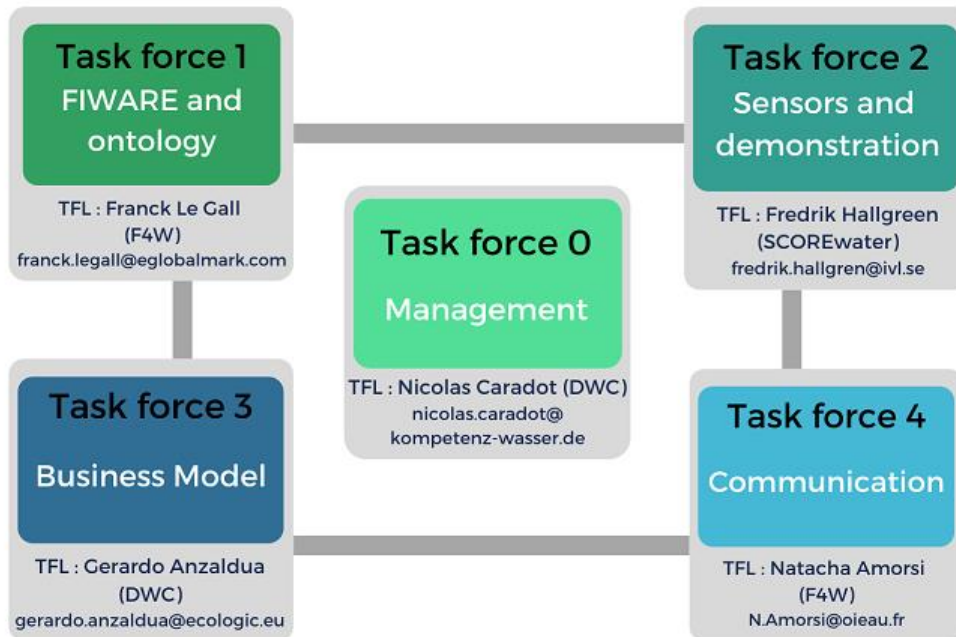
Task force 1
FIWARE and ontology

TFL : Franck Le Gall (F4W)
franck.legall@eglobalmark.com

Task force 2
Sensors and demonstration

TFL : Fredrik Hallgreen (SCOREwater)
fredrik.hallgren@ivl.se

Task force 0
Management

TFL : Nicolas Caradot (DWC)
nicolas.caradot@
kompetenz-wasser.de

Task force 3
Business Model

TFL : Gerardo Anzaldua (DWC)
gerardo.anzaldua@ecologic.eu

Task force 4
Communication

TFL : Natacha Amorsi (F4W)
N.Amorsi@oieau.fr